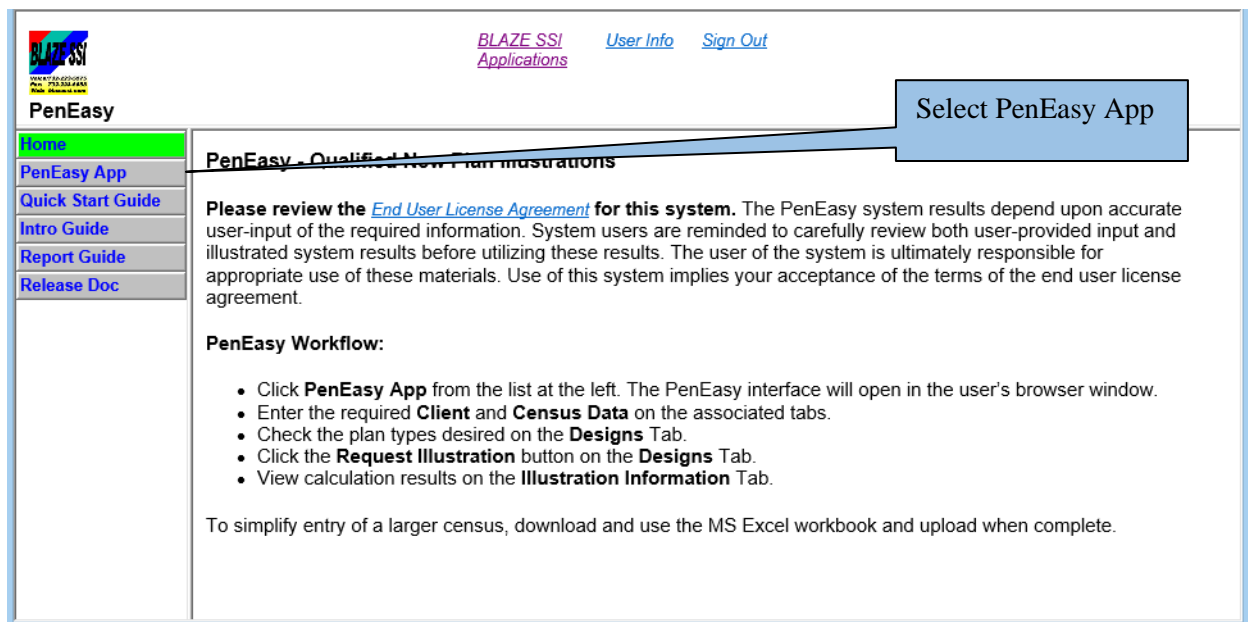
BLAZE SSI

PenEasy

BLAZE SSI Applications   User Info   Sign Out

Select PenEasy App

Home
PenEasy App
Quick Start Guide
Intro Guide
Report Guide
Release Doc

PenEasy - Qualified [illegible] Illustrations

**Please review the** End User License Agreement **for this system.** The PenEasy system results depend upon accurate user-input of the required information. System users are reminded to carefully review both user-provided input and illustrated system results before utilizing these results. The user of the system is ultimately responsible for appropriate use of these materials. Use of this system implies your acceptance of the terms of the end user license agreement.

**PenEasy Workflow:**

- Click **PenEasy App** from the list at the left. The PenEasy interface will open in the user's browser window.
- Enter the required **Client** and **Census Data** on the associated tabs.
- Check the plan types desired on the **Designs** Tab.
- Click the **Request Illustration** button on the **Designs** Tab.
- View calculation results on the **Illustration Information** Tab.

To simplify entry of a larger census, download and use the MS Excel workbook and upload when complete.